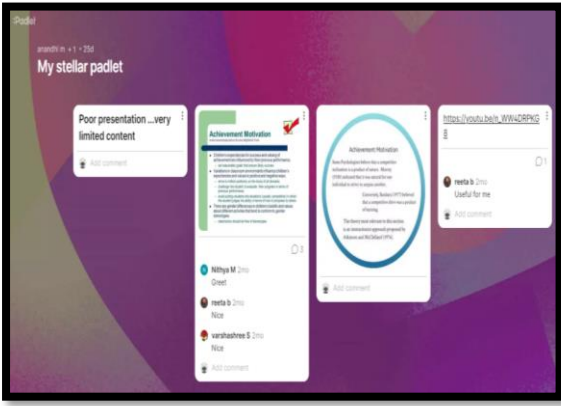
Padlet

anandhi m +1 • 25d

My stellar padlet

Poor presentation ...very limited content

Add comment

Achievement Motivation

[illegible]

3

Nithya M 2mo
Greet

reeta b 2mo
Nice

varshashree S 2mo
Nice

Add comment

Achievement Motivation

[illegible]

Add comment

https://youtu.be/n_WW4DRPKG8

1

reeta b 2mo
Useful for me

Add comment